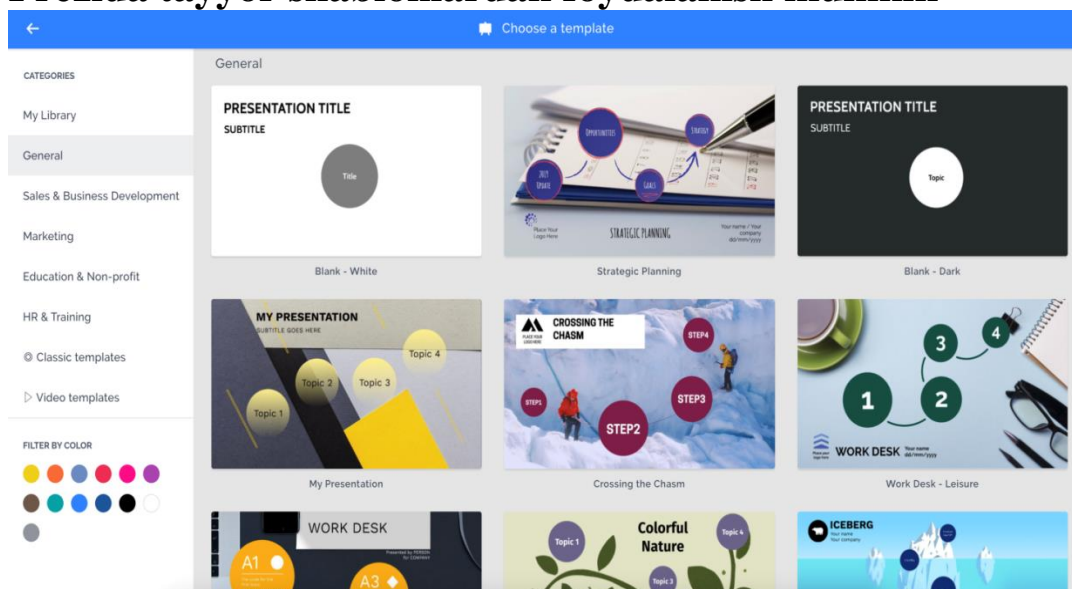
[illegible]

Choose a template

CATEGORIES

My Library

General

Sales & Business Development

Marketing

Education & Non-profit

HR & Training

Classic templates

Video templates

FILTER BY COLOR

General

PRESENTATION TITLE
SUBTITLE
Title

Blank - White

Opportunities
Strategy
2021 Update
Goals
Place Your Logo Here
STRATEGIC PLANNING
Your name / Your company
dd/mm/yyyy

Strategic Planning

PRESENTATION TITLE
SUBTITLE
Topic

Blank - Dark

MY PRESENTATION
SUBTITLE GOES HERE
Topic 4
Topic 2
Topic 3
Topic 1

My Presentation

CROSSING THE CHASM
PLACE YOUR LOGO HERE
STEP4
STEP1
STEP3
STEP2

Crossing the Chasm

4
3
1
2
WORK DESK
Your name
dd/mm/yyyy

Work Desk - Leisure

WORK DESK
A1
A3

Colorful Nature
Topic 1
Topic 4
Topic 3

ICEBERG
Your name
Your company